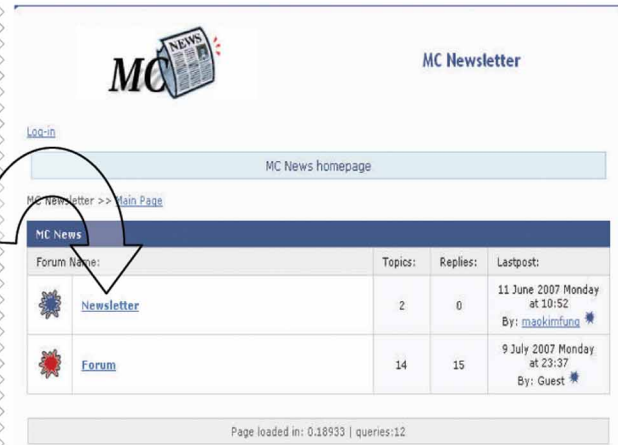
MC NEWS

MC Newsletter

Log-in

MC News homepage

MC Newsletter >> Main Page

MC News

| | Forum Name: | Topics: | Replies: | Lastpost: |
|---|---|---|---|---|
| | Newsletter | 2 | 0 | 11 June 2007 Monday at 10:52 By: maokimfung |
| | Forum | 14 | 15 | 9 July 2007 Monday at 23:37 By: Guest |

Page loaded in: 0.18933 | queries:12